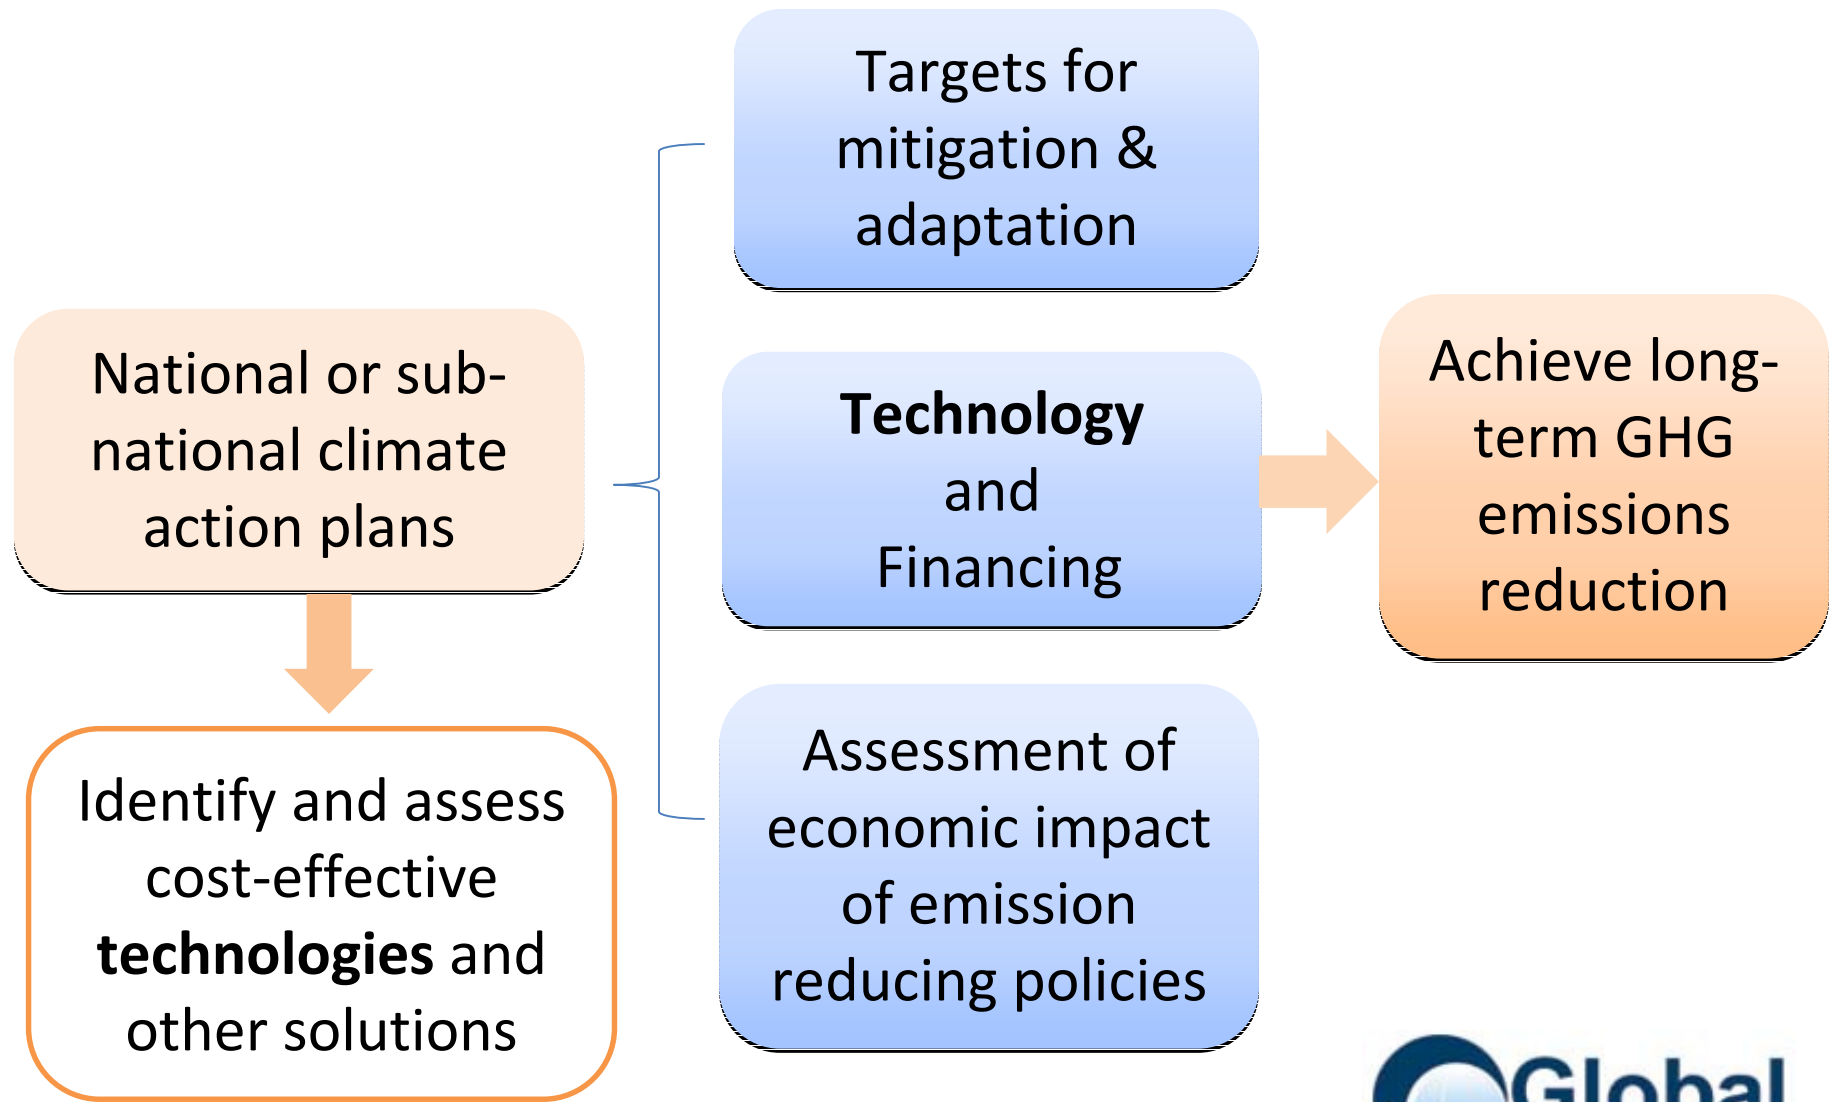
National or sub-national climate action plans

Identify and assess cost-effective **technologies** and other solutions

Targets for mitigation & adaptation

**Technology** and Financing

Assessment of economic impact of emission reducing policies

Achieve long-term GHG emissions reduction

Global